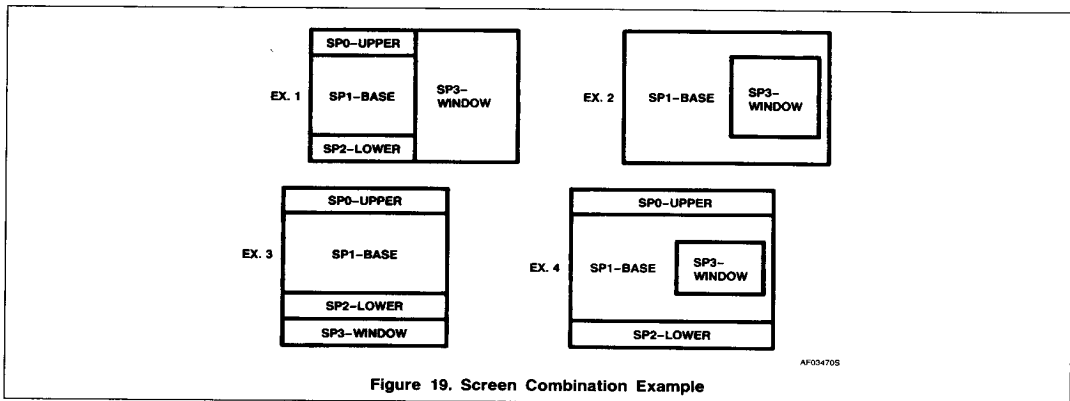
EX. 1

SP0–UPPER

SP1–BASE

SP2–LOWER

SP3–WINDOW

EX. 2

SP1–BASE

SP3–WINDOW

EX. 3

SP0–UPPER

SP1–BASE

SP2–LOWER

SP3–WINDOW

EX. 4

SP0–UPPER

SP1–BASE

SP3–WINDOW

SP2–LOWER

AF03470S

Figure 19. Screen Combination Example